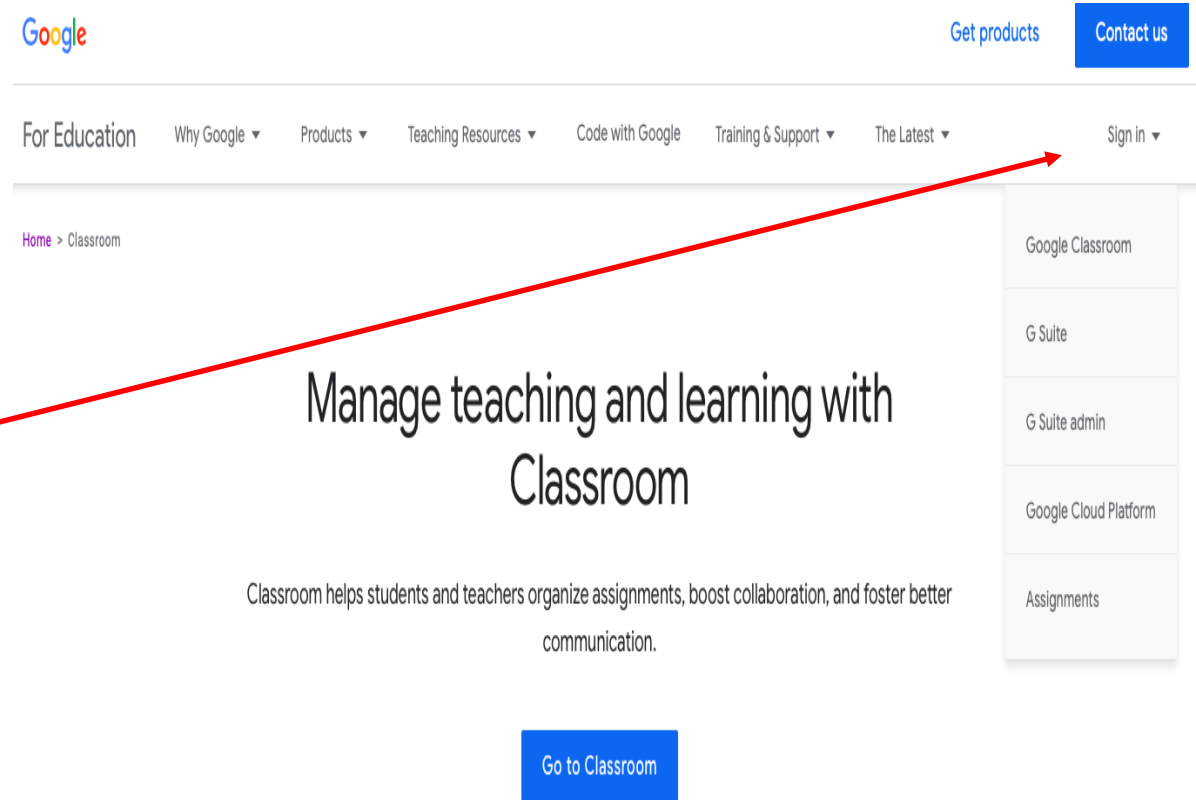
Google

Get products

Contact us

For Education

Why Google ▾

Products ▾

Teaching Resources ▾

Code with Google

Training & Support ▾

The Latest ▾

Sign in ▾

Home > Classroom

Google Classroom

G Suite

G Suite admin

Google Cloud Platform

Assignments

Manage teaching and learning with Classroom

Classroom helps students and teachers organize assignments, boost collaboration, and foster better communication.

Go to Classroom